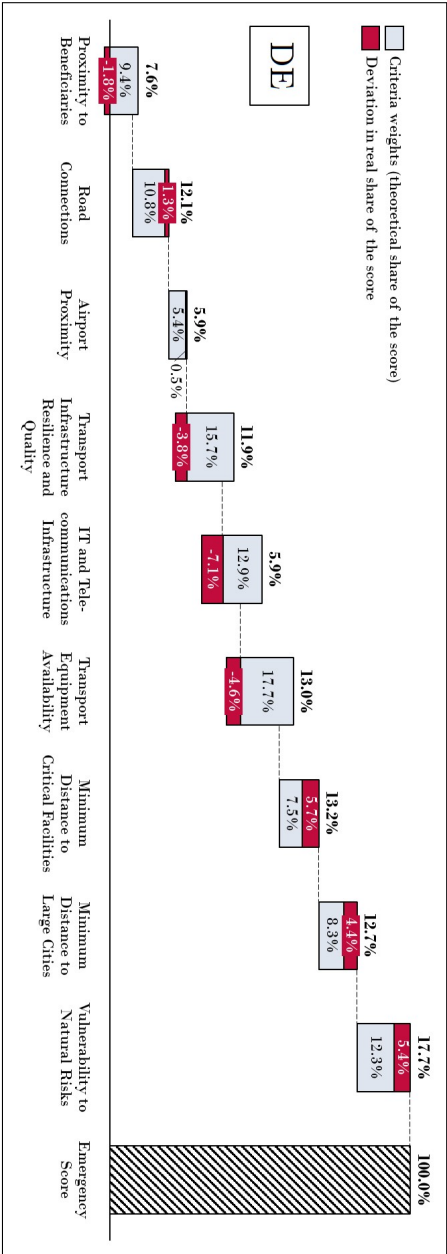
Criteria weights (theoretical share of the score)
Deviation in real share of the score

DE

7.6%
9.4%
-1.8%
Proximity to Beneficiaries

12.1%
1.3%
10.8%
Road Connections

5.9%
5.4%
0.5%
Airport Proximity

11.9%
15.7%
-3.8%
Transport Infrastructure Resilience and Quality

5.9%
12.9%
-7.1%
IT and Telecommunications Infrastructure

13.0%
17.7%
-4.6%
Transport Equipment Availability

13.2%
5.7%
7.5%
Minimum Distance to Critical Facilities

12.7%
4.4%
8.3%
Minimum Distance to Large Cities

17.7%
5.4%
12.3%
Vulnerability to Natural Risks

100.0%
Emergency Score